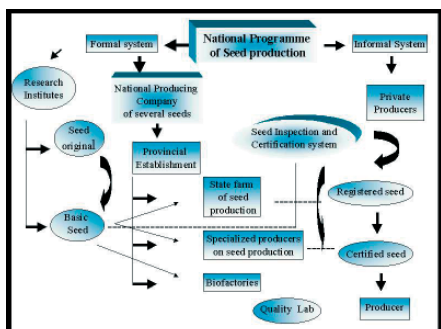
National Programme of Seed production

Formal system

Informal System

Research Institutes

National Producing Company of several seeds

Private Producers

Seed original

Provincial Establishment

Seed Inspection and Certification system

Registered seed

State farm of seed production

Basic Seed

Specialized producers on seed production

Certified seed

Biofactories

Quality Lab

Producer